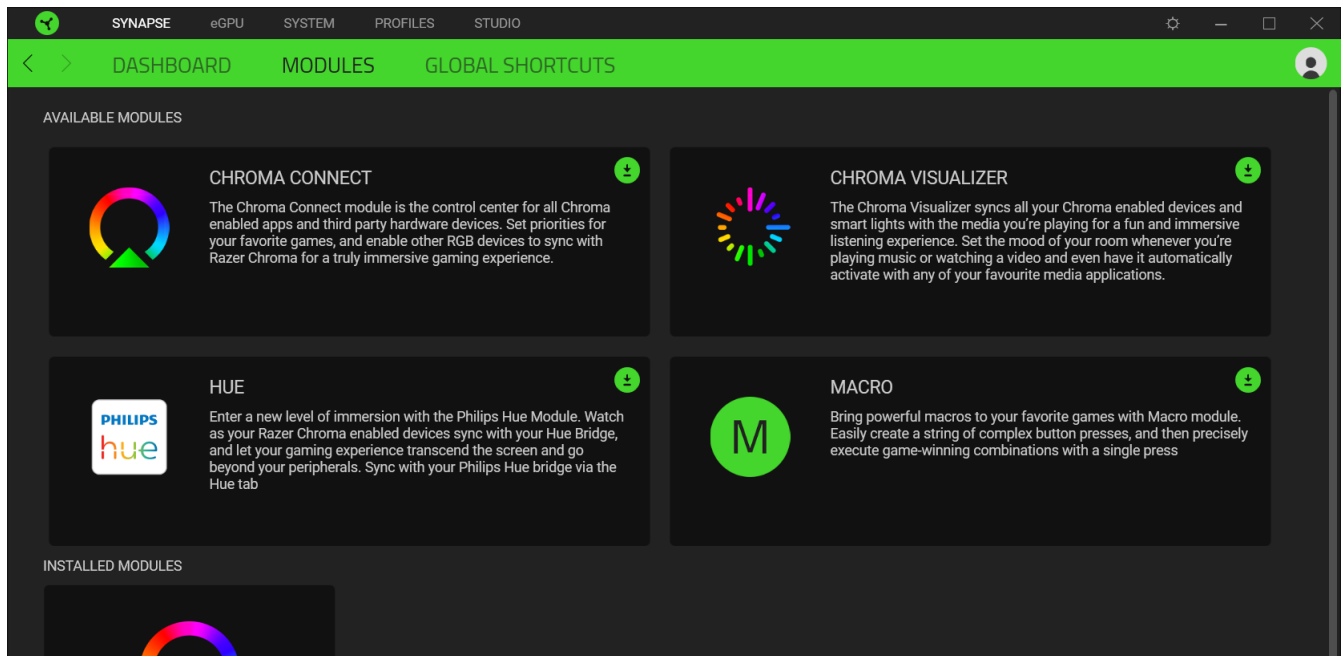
SYNAPSE eGPU SYSTEM PROFILES STUDIO

DASHBOARD MODULES GLOBAL SHORTCUTS

AVAILABLE MODULES

CHROMA CONNECT

The Chroma Connect module is the control center for all Chroma enabled apps and third party hardware devices. Set priorities for your favorite games, and enable other RGB devices to sync with Razer Chroma for a truly immersive gaming experience.

CHROMA VISUALIZER

The Chroma Visualizer syncs all your Chroma enabled devices and smart lights with the media you're playing for a fun and immersive listening experience. Set the mood of your room whenever you're playing music or watching a video and even have it automatically activate with any of your favourite media applications.

PHILIPS
hue

HUE

Enter a new level of immersion with the Philips Hue Module. Watch as your Razer Chroma enabled devices sync with your Hue Bridge, and let your gaming experience transcend the screen and go beyond your peripherals. Sync with your Philips Hue bridge via the Hue tab

M

MACRO

Bring powerful macros to your favorite games with Macro module. Easily create a string of complex button presses, and then precisely execute game-winning combinations with a single press

INSTALLED MODULES